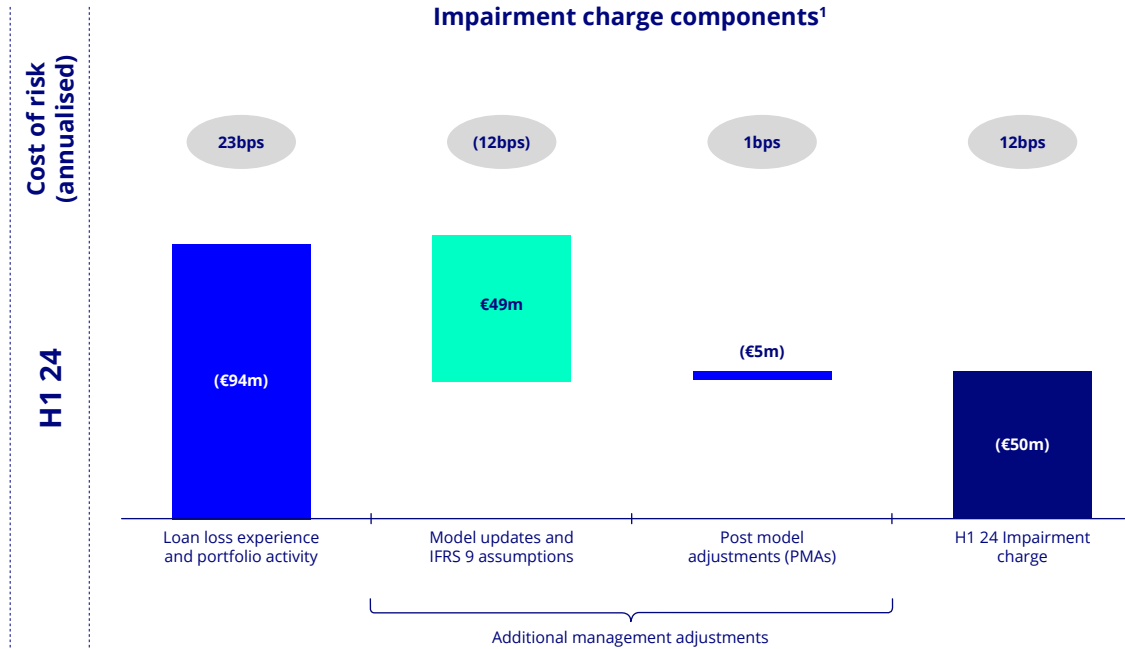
Impairment charge components¹

Cost of risk (annualised)

H1 24

23bps

(12bps)

1bps

12bps

(€94m)

€49m

(€5m)

(€50m)

Loan loss experience and portfolio activity

Model updates and IFRS 9 assumptions

Post model adjustments (PMAs)

H1 24 Impairment charge

Additional management adjustments